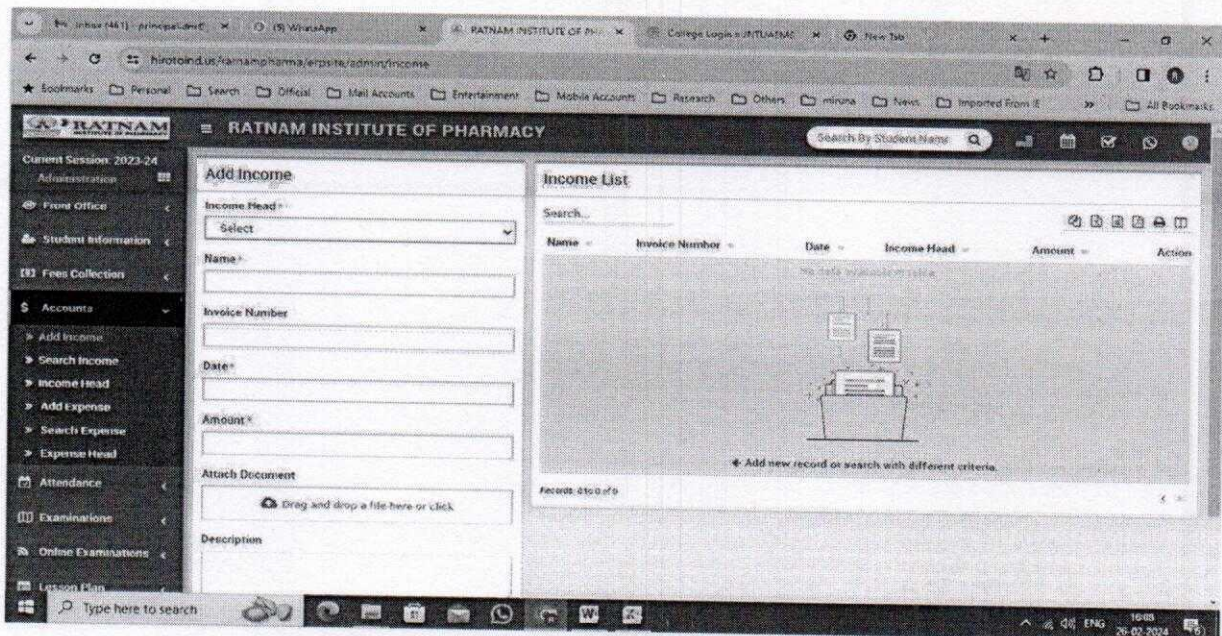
Inbox (461) - principal.amf ×
(5) WhatsApp ×
RATNAM INSTITUTE OF PH ×
College Login » JNTUAEMC ×
New Tab ×

hirotoind.us/ratnampharma/erpsite/admin/income

Bookmarks | Personal | Search | Official | Mail Accounts | Entertainment | Mobile Accounts | Research | Others | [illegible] | News | Imported From IE | All Bookmarks

RATNAM

RATNAM INSTITUTE OF PHARMACY

Search By Student Name

Current Session: 2023-24
Administration

Front Office
Student Information
Fees Collection
Accounts
Add Income
Search Income
Income Head
Add Expense
Search Expense
Expense Head
Attendance
Examinations
Online Examinations
Lesson Plan

Add Income

Income Head *
Select

Name *

Invoice Number

Date *

Amount *

Attach Document
Drag and drop a file here or click

Description

Income List

Search...

| Name | Invoice Number | Date | Income Head | Amount | Action |
|---|---|---|---|---|---|
| No data available in table | | | | | |

+ Add new record or search with different criteria.

Records: 0 to 0 of 0

Type here to search

ENG 16:08 26-02-2024